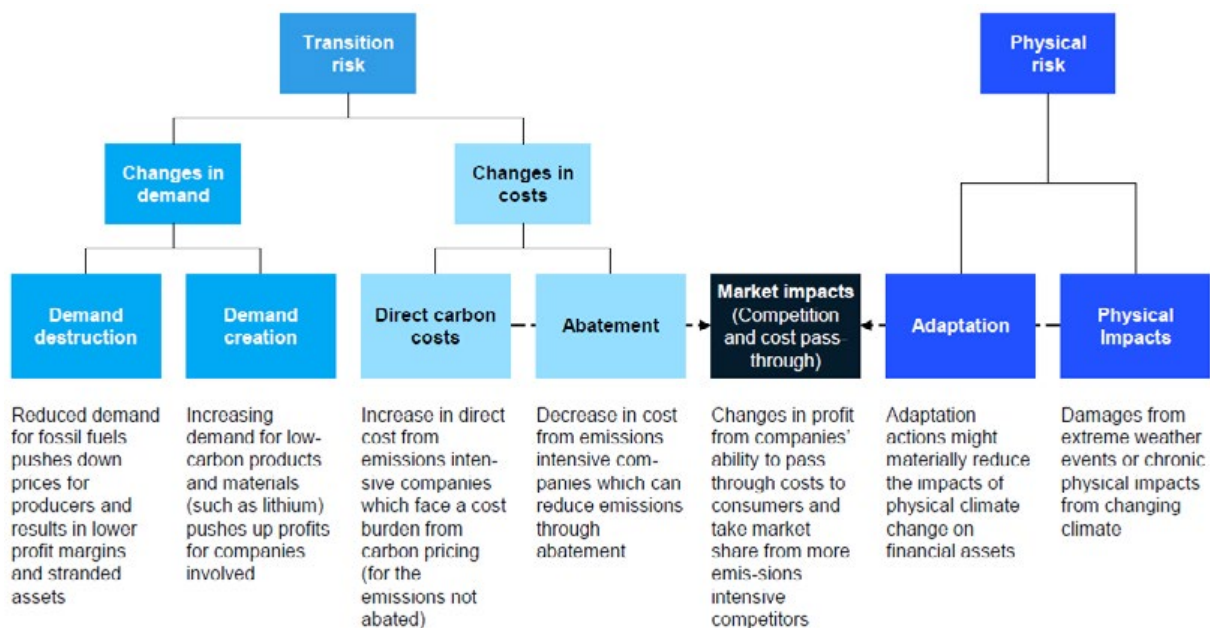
Transition risk

Physical risk

Changes in demand

Changes in costs

Demand destruction

Demand creation

Direct carbon costs

Abatement

Market impacts (Competition and cost pass-through)

Adaptation

Physical Impacts

Reduced demand for fossil fuels pushes down prices for producers and results in lower profit margins and stranded assets

Increasing demand for low-carbon products and materials (such as lithium) pushes up profits for companies involved

Increase in direct cost from emissions intensive companies which face a cost burden from carbon pricing (for the emissions not abated)

Decrease in cost from emissions intensive companies which can reduce emissions through abatement

Changes in profit from companies' ability to pass through costs to consumers and take market share from more emis-sions intensive competitors

Adaptation actions might materially reduce the impacts of physical climate change on financial assets

Damages from extreme weather events or chronic physical impacts from changing climate